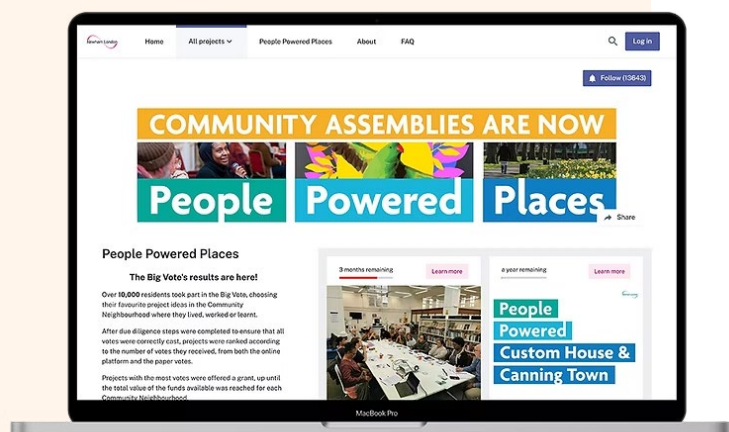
Newham London

Home
All projects
People Powered Places
About
FAQ
Log in

Follow (13643)

COMMUNITY ASSEMBLIES ARE NOW
People
Powered
Places

Share

People Powered Places

The Big Vote's results are here!

Over 10,000 residents took part in the Big Vote, choosing their favourite project ideas in the Community Neighbourhood where they lived, worked or learnt.

After due diligence steps were completed to ensure that all votes were correctly cost, projects were ranked according to the number of votes they received, from both the online platform and the paper votes.

Projects with the most votes were offered a grant, up until the total value of the funds available was reached for each Community Neighbourhood.

3 months remaining
Learn more

a year remaining
Learn more

People
Powered
Custom House &
Canning Town

MacBook Pro